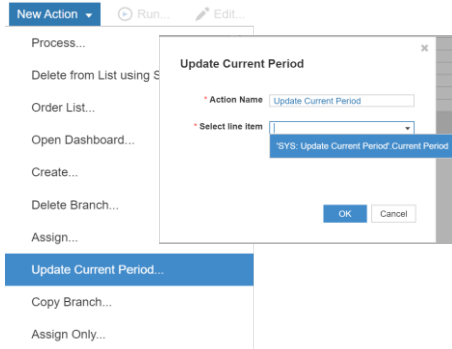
New Action ▾ Run... Edit...

Process...

Delete from List using S

Order List...

Open Dashboard...

Create...

Delete Branch...

Assign...

Update Current Period...

Copy Branch...

Assign Only...

×

Update Current Period

* Action Name Update Current Period

* Select line item

'SYS: Update Current Period'.Current Period

OK Cancel